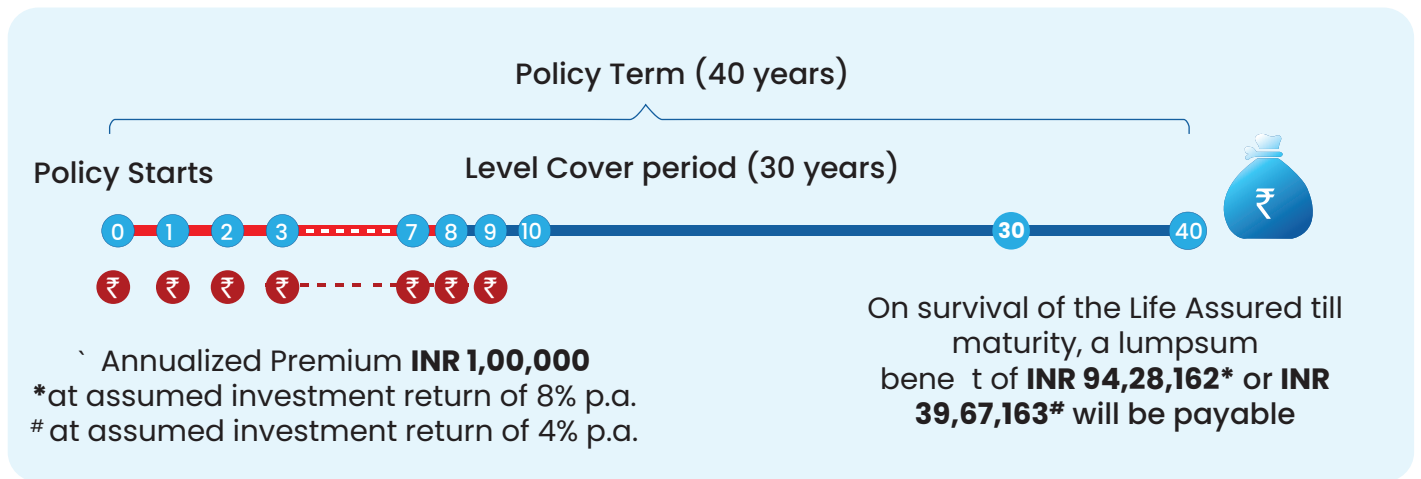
Policy Term (40 years)

Policy Starts

Level Cover period (30 years)

0 1 2 3 7 8 9 10 30 40

₹ ₹ ₹ ₹ ₹ ₹ ₹

₹

` Annualized Premium **INR 1,00,000**
***at assumed investment return of 8% p.a.**
# at assumed investment return of 4% p.a.

On survival of the Life Assured till maturity, a lumpsum bene t of **INR 94,28,162*** or **INR 39,67,163#** will be payable